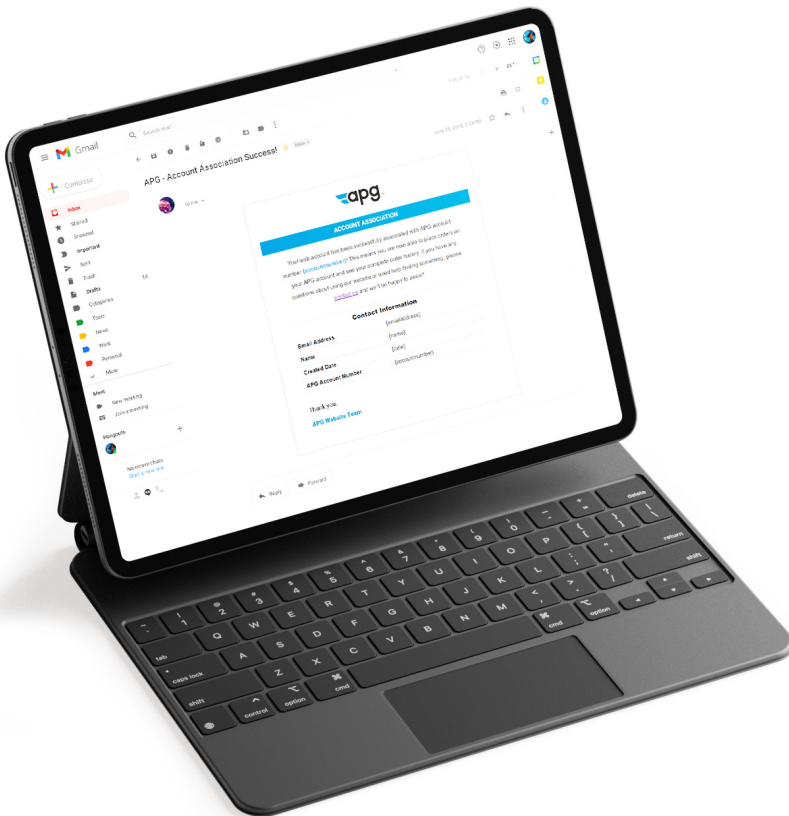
Gmail

Search mail

Compose

Inbox
Starred
Snoozed
Important
Sent
Drafts
Categories
Team
News
Work
Personal
More

Meet
New meeting
Join a meeting

Hangouts

No recent chats
Start a new one

APG - Account Association Success! Inbox

to me

apg

ACCOUNT ASSOCIATION

Your web account has been successfully associated with APG account number {accountnumber}! This means you are now able to place orders on your APG account and see your complete order history. If you have any questions about using our website or need help finding something, please contact us and we'll be happy to assist!

Contact Information

| | |
|---|---|
| Email Address | {emailaddress} |
| Name | {name} |
| Created Date | {date} |
| APG Account Number | {accountnumber} |

Thank you,
APG Website Team

Reply
Forward

esc
~ `
! 1
@ 2
# 3
$ 4
% 5
^ 6
& 7
* 8
( 9
) 0
_ -
+ =
delete
tab
Q W E R T Y U I O P
{ [
} ]
| \
caps lock
A S D F G H J K L
: ;
" '
return
shift
Z X C V B N M
< ,
> .
? /
shift
fn
control
option
cmd
cmd
option